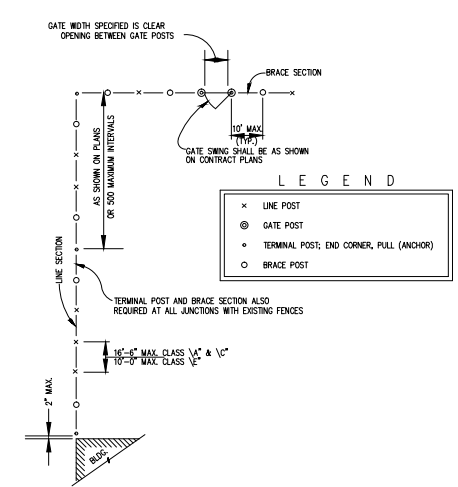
GATE WIDTH SPECIFIED IS CLEAR OPENING BETWEEN GATE POSTS

BRACE SECTION

10' MAX. (TYP.)

GATE SWING SHALL BE AS SHOWN ON CONTRACT PLANS

AS SHOWN ON PLANS OR 500 MAXIMUM INTERVALS

L E G E N D

× LINE POST

◎ GATE POST

• TERMINAL POST; END CORNER, PULL (ANCHOR)

○ BRACE POST

LINE SECTION

TERMINAL POST AND BRACE SECTION ALSO REQUIRED AT ALL JUNCTIONS WITH EXISTING FENCES

16'-6" MAX. CLASS "A" & "C"

10'-0" MAX. CLASS "E"

2" MAX.

BLDG.